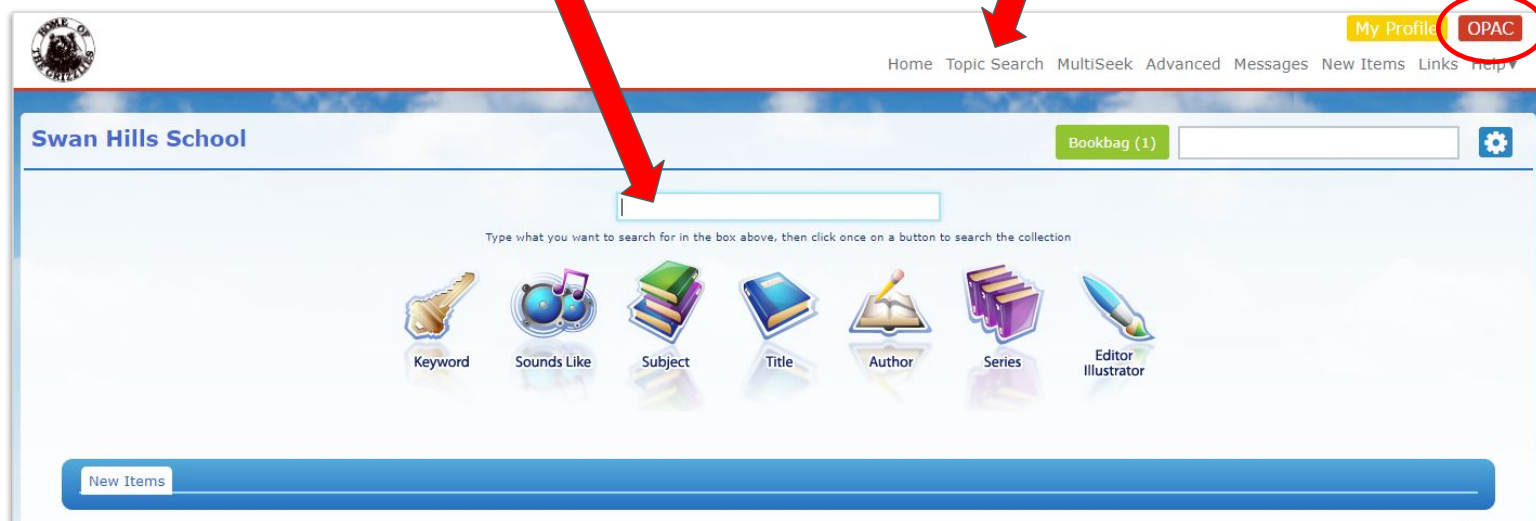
HOME OF THE GRIZZLIES

My Profile OPAC

Home Topic Search MultiSeek Advanced Messages New Items Links Help▾

Swan Hills School

Bookbag (1)

Type what you want to search for in the box above, then click once on a button to search the collection

Keyword Sounds Like Subject Title Author Series Editor Illustrator

New Items